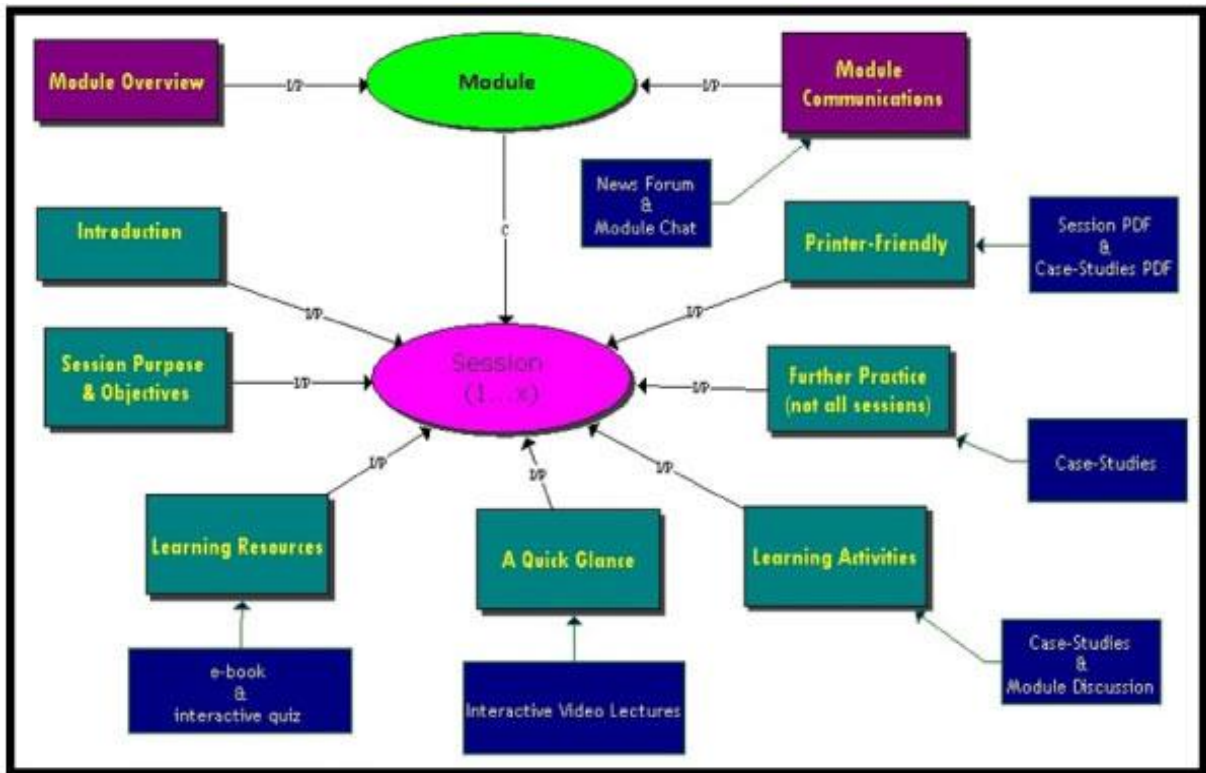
Module Overview

I/P

Module

I/P

Module Communications

News Forum & Module Chat

C

Introduction

Printer-Friendly

Session PDF & Case-Studies PDF

I/P

I/P

Session Purpose & Objectives

I/P

Session (1...x)

I/P

Further Practice (not all sessions)

Case-Studies

I/P

I/P

I/P

Learning Resources

A Quick Glance

Learning Activities

e-book & interactive quiz

Interactive Video Lectures

Case-Studies & Module Discussion